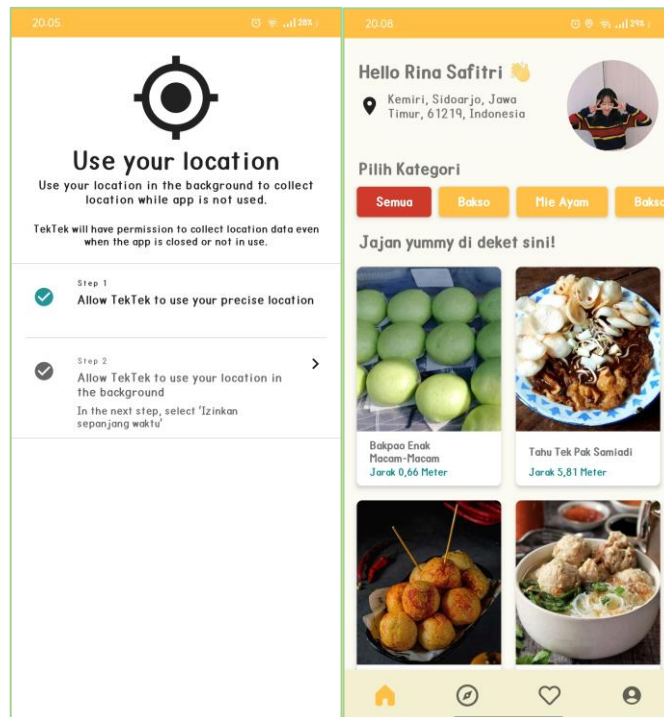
20.05

Use your location

Use your location in the background to collect location while app is not used.

TekTek will have permission to collect location data even when the app is closed or not in use.

Step 1
Allow TekTek to use your precise location

Step 2
Allow TekTek to use your location in the background
In the next step, select 'Izinkan sepanjang waktu'

20.08

Hello Rina Safitri 👋

Kemiri, Sidoarjo, Jawa Timur, 61219, Indonesia

Pilih Kategori

Semua
Bakso
Mie Ayam
Bakso

Jajan yummy di deket sini!

Bakpao Enak Macam-Macam
Jarak 0,66 Meter

Tahu Tek Pak Samiadi
Jarak 5,81 Meter